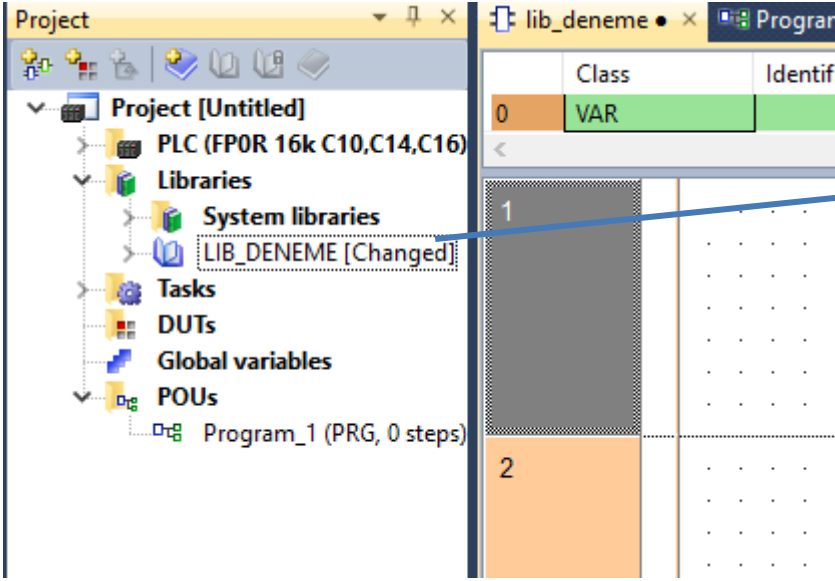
Project

Project [Untitled]
PLC (FP0R 16k C10,C14,C16)
Libraries
System libraries
LIB_DENEME [Changed]
Tasks
DUTs
Global variables
POUs
Program_1 (PRG, 0 steps)

lib_deneme ● ×
Progra

| | Class | Identif |
|---|---|---|
| 0 | VAR | |

1

2